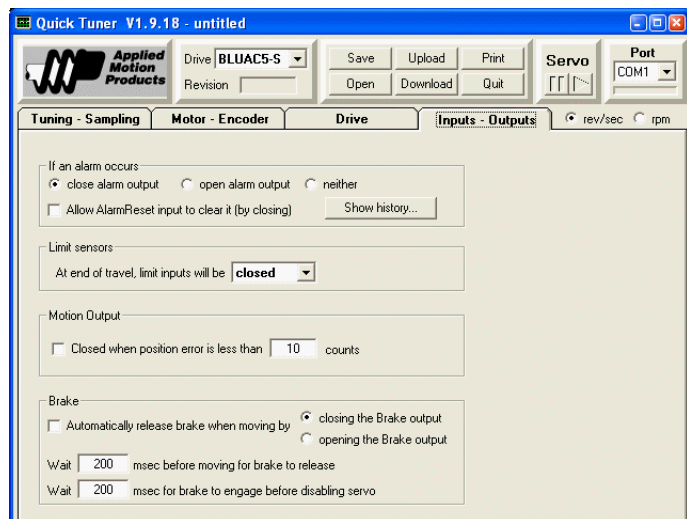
Quick Tuner V1.9.18 - untitled

Applied Motion Products

Drive BLUAC5-S

Revision

Save Upload Print

Open Download Quit

Servo

Port

COM1

Tuning - Sampling | Motor - Encoder | Drive | Inputs - Outputs

rev/sec rpm

If an alarm occurs

close alarm output open alarm output neither

Allow AlarmReset input to clear it (by closing) Show history...

Limit sensors

At end of travel, limit inputs will be closed

Motion Output

Closed when position error is less than 10 counts

Brake

Automatically release brake when moving by closing the Brake output

opening the Brake output

Wait 200 msec before moving for brake to release

Wait 200 msec for brake to engage before disabling servo